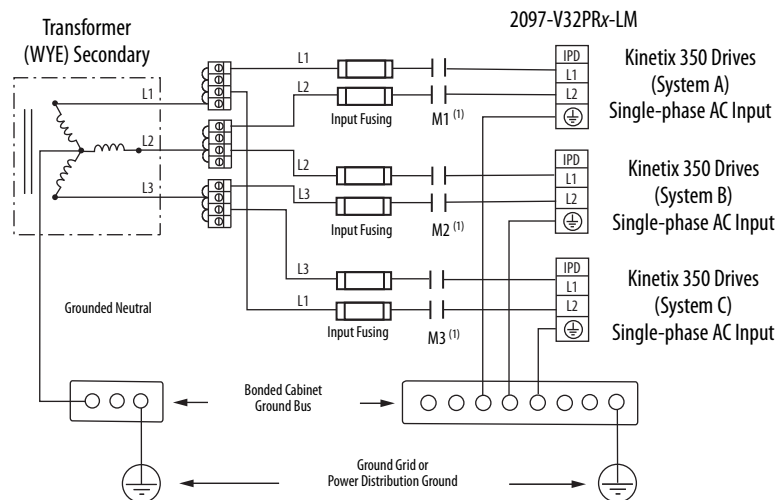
Transformer
(WYE) Secondary

2097-V32PR*x*-LM

L1

L2

L3

L1

L2

Input Fusing

M1 $^{(1)}$

IPD
L1
L2

Kinetix 350 Drives
(System A)
Single-phase AC Input

L2

L3

Input Fusing

M2 $^{(1)}$

IPD
L1
L2

Kinetix 350 Drives
(System B)
Single-phase AC Input

L3

L1

Input Fusing

M3 $^{(1)}$

IPD
L1
L2

Kinetix 350 Drives
(System C)
Single-phase AC Input

Grounded Neutral

Bonded Cabinet
Ground Bus

Ground Grid or
Power Distribution Ground